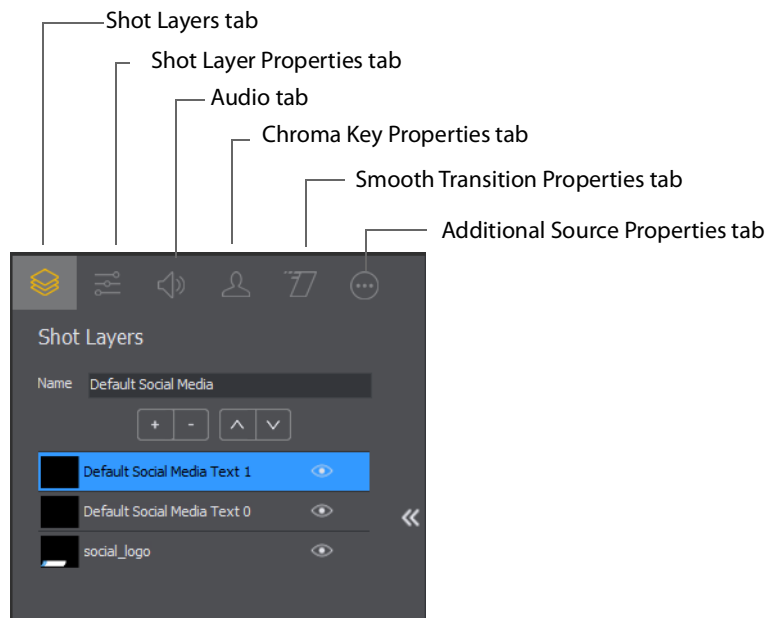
Shot Layers tab

Shot Layer Properties tab

Audio tab

Chroma Key Properties tab

Smooth Transition Properties tab

Additional Source Properties tab

Shot Layers

Name Default Social Media

+ -

Default Social Media Text 1

Default Social Media Text 0

social_logo

«